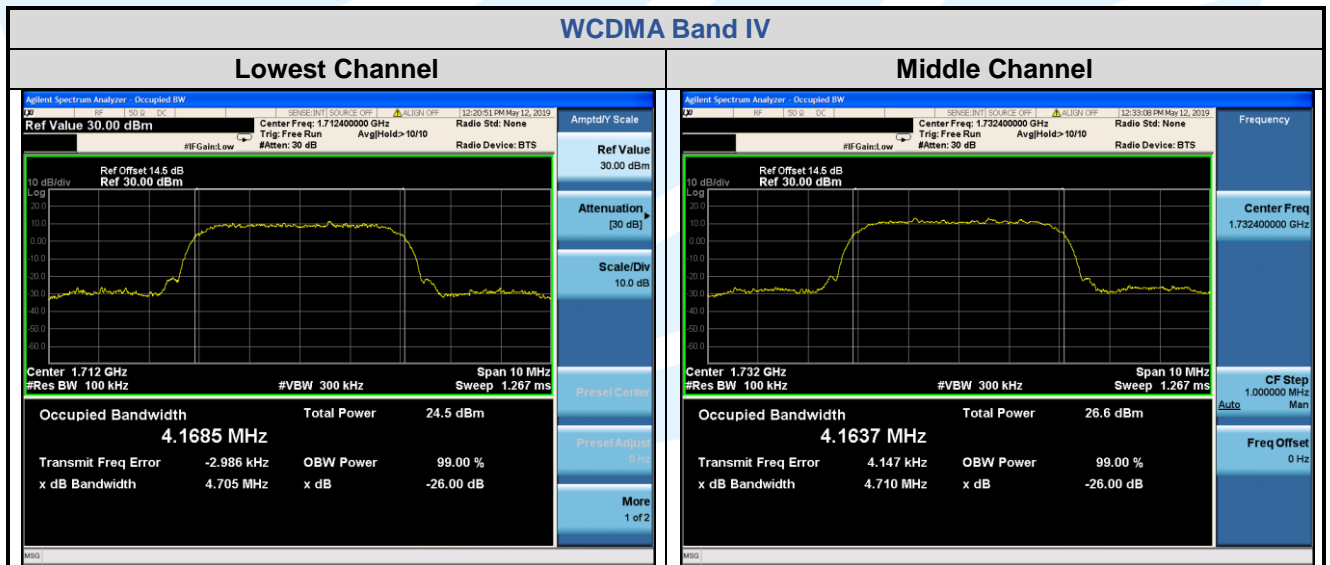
WCDMA Band IV

| Lowest Channel | Middle Channel |
|---|---|

Agilent Spectrum Analyzer - Occupied BW
RF 50 Ω DC
SENSE:INT SOURCE OFF ALIGN OFF 12:20:51 PM May 12, 2019
Ref Value 30.00 dBm
Center Freq: 1.712400000 GHz
Trig: Free Run Avg|Hold:>10/10
#IFGain:Low #Atten: 30 dB
Radio Std: None
Radio Device: BTS
Amptd/Y Scale
Ref Value 30.00 dBm
Attenuation [30 dB]
Scale/Div 10.0 dB
Presel Center
Presel Adjust 0 Hz
More 1 of 2
Ref Offset 14.5 dB
10 dB/div Ref 30.00 dBm
Log
20.0
10.0
0.00
-10.0
-20.0
-30.0
-40.0
-50.0
-60.0
Center 1.712 GHz
#Res BW 100 kHz
#VBW 300 kHz
Span 10 MHz
Sweep 1.267 ms
Occupied Bandwidth
4.1685 MHz
Total Power 24.5 dBm
Transmit Freq Error -2.986 kHz
OBW Power 99.00 %
x dB Bandwidth 4.705 MHz
x dB -26.00 dB
MSG

Agilent Spectrum Analyzer - Occupied BW
RF 50 Ω DC
SENSE:INT SOURCE OFF ALIGN OFF 12:33:08 PM May 12, 2019
Center Freq: 1.732400000 GHz
Trig: Free Run Avg|Hold:>10/10
#IFGain:Low #Atten: 30 dB
Radio Std: None
Radio Device: BTS
Frequency
Center Freq 1.732400000 GHz
CF Step 1.000000 MHz
Auto Man
Freq Offset 0 Hz
Ref Offset 14.5 dB
10 dB/div Ref 30.00 dBm
Log
20.0
10.0
0.00
-10.0
-20.0
-30.0
-40.0
-50.0
-60.0
Center 1.732 GHz
#Res BW 100 kHz
#VBW 300 kHz
Span 10 MHz
Sweep 1.267 ms
Occupied Bandwidth
4.1637 MHz
Total Power 26.6 dBm
Transmit Freq Error 4.147 kHz
OBW Power 99.00 %
x dB Bandwidth 4.710 MHz
x dB -26.00 dB
MSG